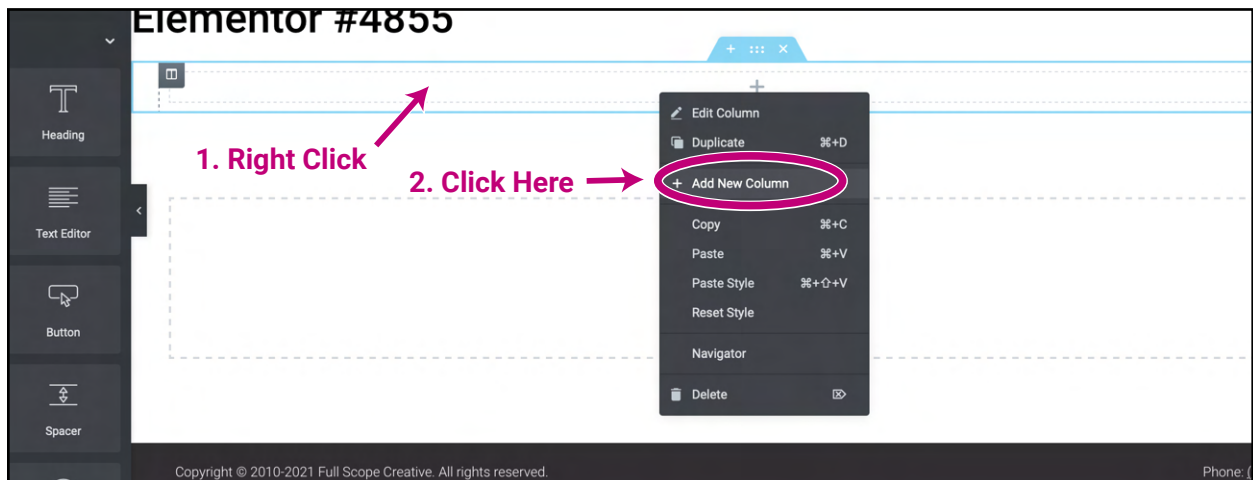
Elementor #4855

Heading

Text Editor

Button

Spacer

1. Right Click

2. Click Here

Edit Column
Duplicate ⌘+D
Add New Column
Copy ⌘+C
Paste ⌘+V
Paste Style ⌘+⇧+V
Reset Style
Navigator
Delete

Copyright © 2010-2021 Full Scope Creative. All rights reserved.

Phone: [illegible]